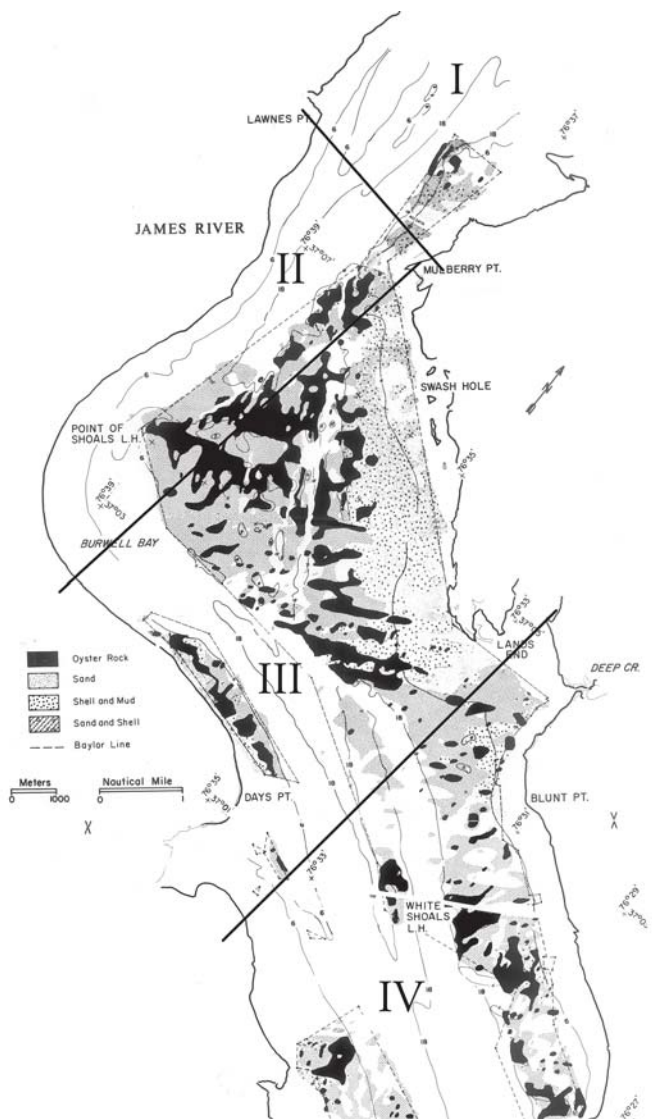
I

LAWNES PT.

JAMES RIVER

II

MULBERRY PT.

SWASH HOLE

POINT OF SHOALS L.H.

BURWELL BAY

LANDS END

DEEP CR.

Oyster Rock

Sand

Shell and Mud

Sand and Shell

Baylor Line

III

Meters
0 1000

Nautical Mile
0 1

DAYS PT.

BLUNT PT.

WHITE SHOALS L.H.

IV